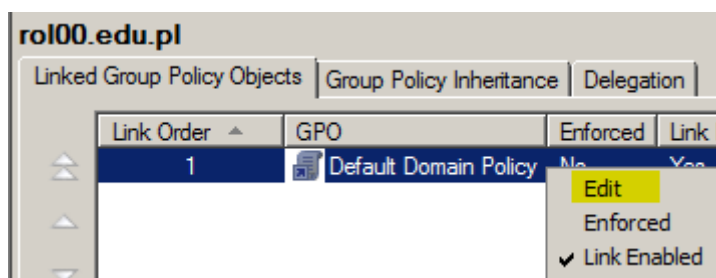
rol00.edu.pl

Linked Group Policy Objects | Group Policy Inheritance | Delegation

| Link Order | GPO | Enforced | Link |
|---|---|---|---|
| 1 | Default Domain Policy | No | Yes |

Edit
Enforced
✔ Link Enabled